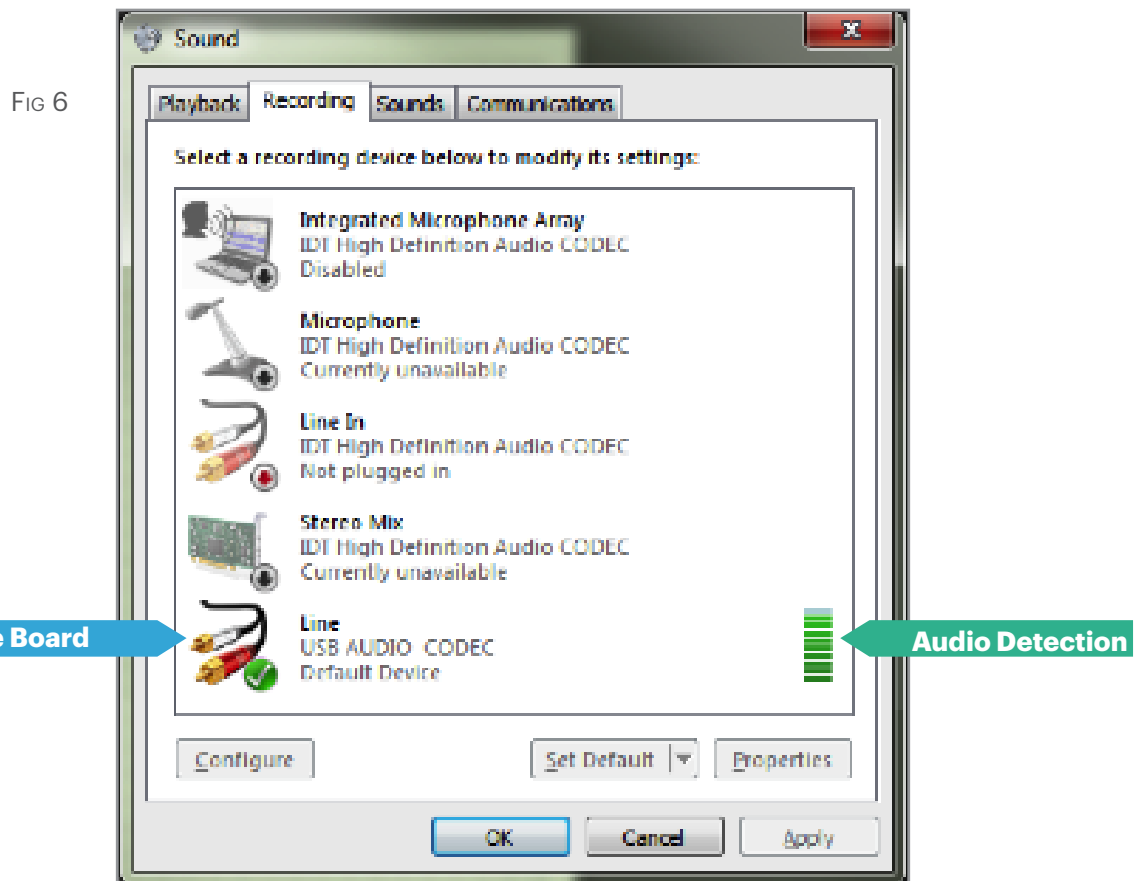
Fig 6

Sound

Playback | Recording | Sounds | Communications

Select a recording device below to modify its settings:

Integrated Microphone Array
IDT High Definition Audio CODEC
Disabled

Microphone
IDT High Definition Audio CODEC
Currently unavailable

Line In
IDT High Definition Audio CODEC
Not plugged in

Stereo Mix
IDT High Definition Audio CODEC
Currently unavailable

Line
USB AUDIO CODEC
Default Device

e Board

Audio Detection

Configure

Set Default

Properties

OK

Cancel

Apply